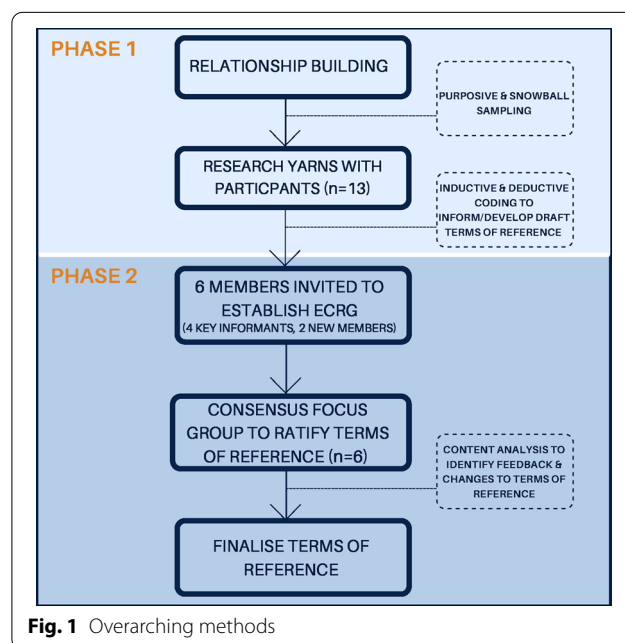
PHASE 1

RELATIONSHIP BUILDING

PURPOSIVE & SNOWBALL SAMPLING

RESEARCH YARNS WITH PARTICPANTS (n=13)

INDUCTIVE & DEDUCTIVE CODING TO INFORM/DEVELOP DRAFT TERMS OF REFERENCE

PHASE 2

6 MEMBERS INVITED TO ESTABLISH ECRG (4 KEY INFORMANTS, 2 NEW MEMBERS)

CONSENSUS FOCUS GROUP TO RATIFY TERMS OF REFERENCE (n=6)

CONTENT ANALYSIS TO IDENTIFY FEEDBACK & CHANGES TO TERMS OF REFERENCE

FINALISE TERMS OF REFERENCE

Fig. 1 Overarching methods